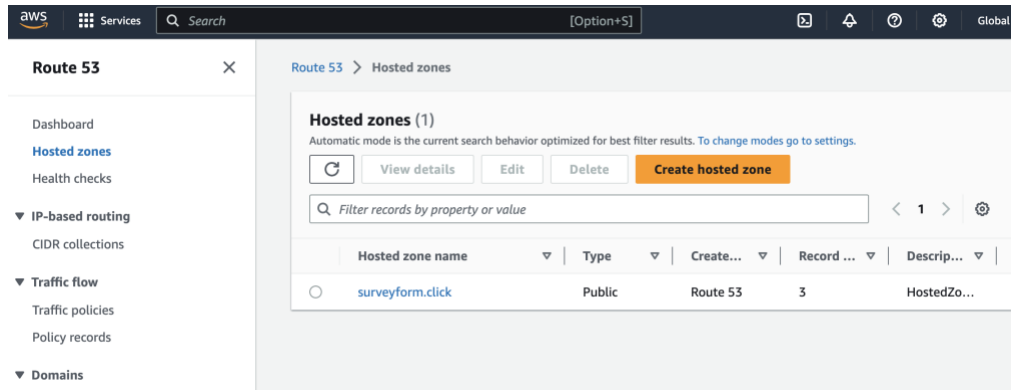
aws Services Search [Option+S] Global

Route 53

Dashboard
Hosted zones
Health checks

▼ IP-based routing
CIDR collections

▼ Traffic flow
Traffic policies
Policy records

▼ Domains

Route 53 > Hosted zones

Hosted zones (1)
Automatic mode is the current search behavior optimized for best filter results. To change modes go to settings.

View details Edit Delete Create hosted zone

Filter records by property or value

1

| | Hosted zone name | Type | Create... | Record ... | Descrip... |
|---|---|---|---|---|---|
| ○ | surveyform.click | Public | Route 53 | 3 | HostedZo... |